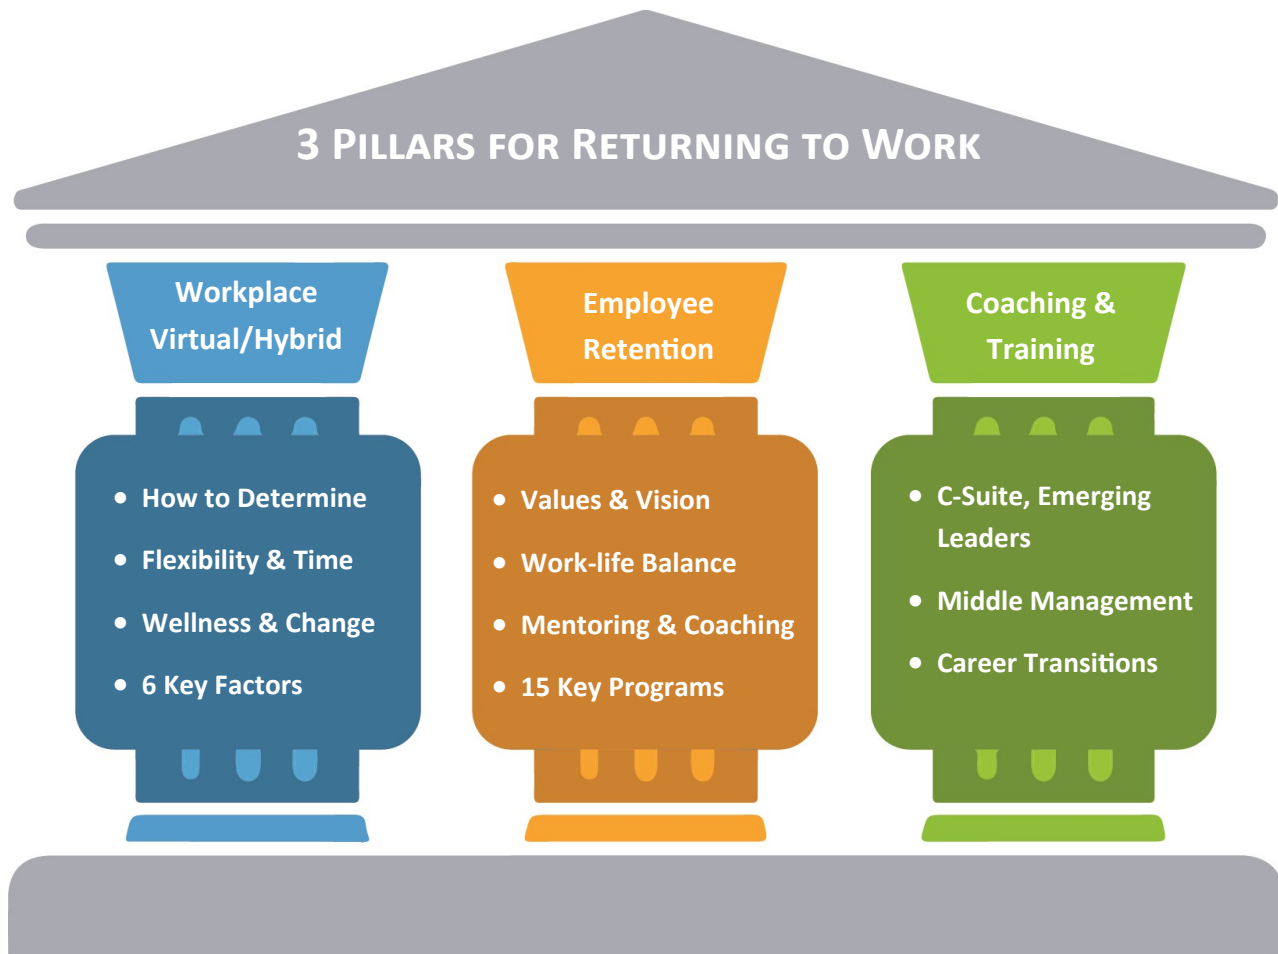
3 Pillars for Returning to Work

Workplace Virtual/Hybrid

- How to Determine
- Flexibility & Time
- Wellness & Change
- 6 Key Factors

Employee Retention

- Values & Vision
- Work-life Balance
- Mentoring & Coaching
- 15 Key Programs

Coaching & Training

- C-Suite, Emerging Leaders
- Middle Management
- Career Transitions